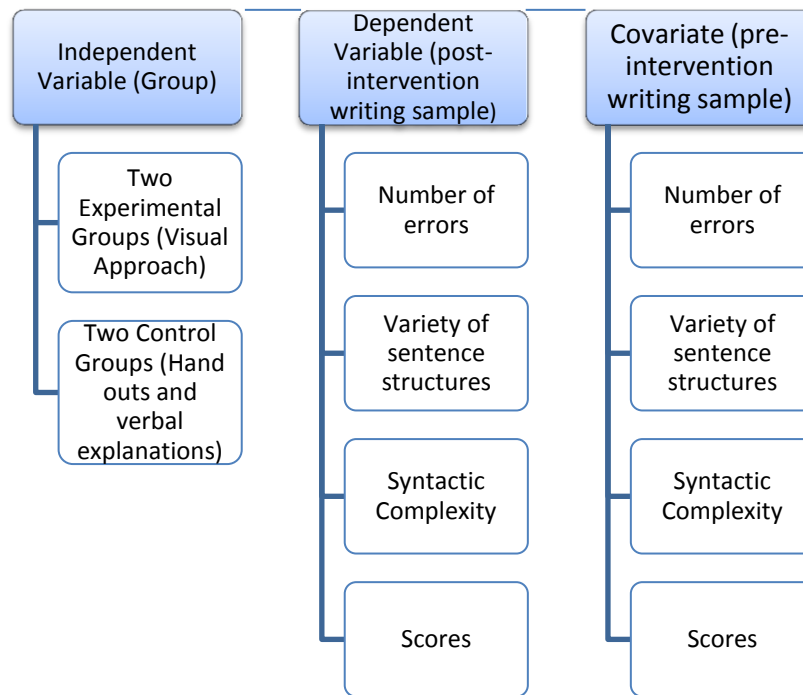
Independent Variable (Group)

Two Experimental Groups (Visual Approach)

Two Control Groups (Hand outs and verbal explanations)

Dependent Variable (post-intervention writing sample)

Number of errors

Variety of sentence structures

Syntactic Complexity

Scores

Covariate (pre-intervention writing sample)

Number of errors

Variety of sentence structures

Syntactic Complexity

Scores